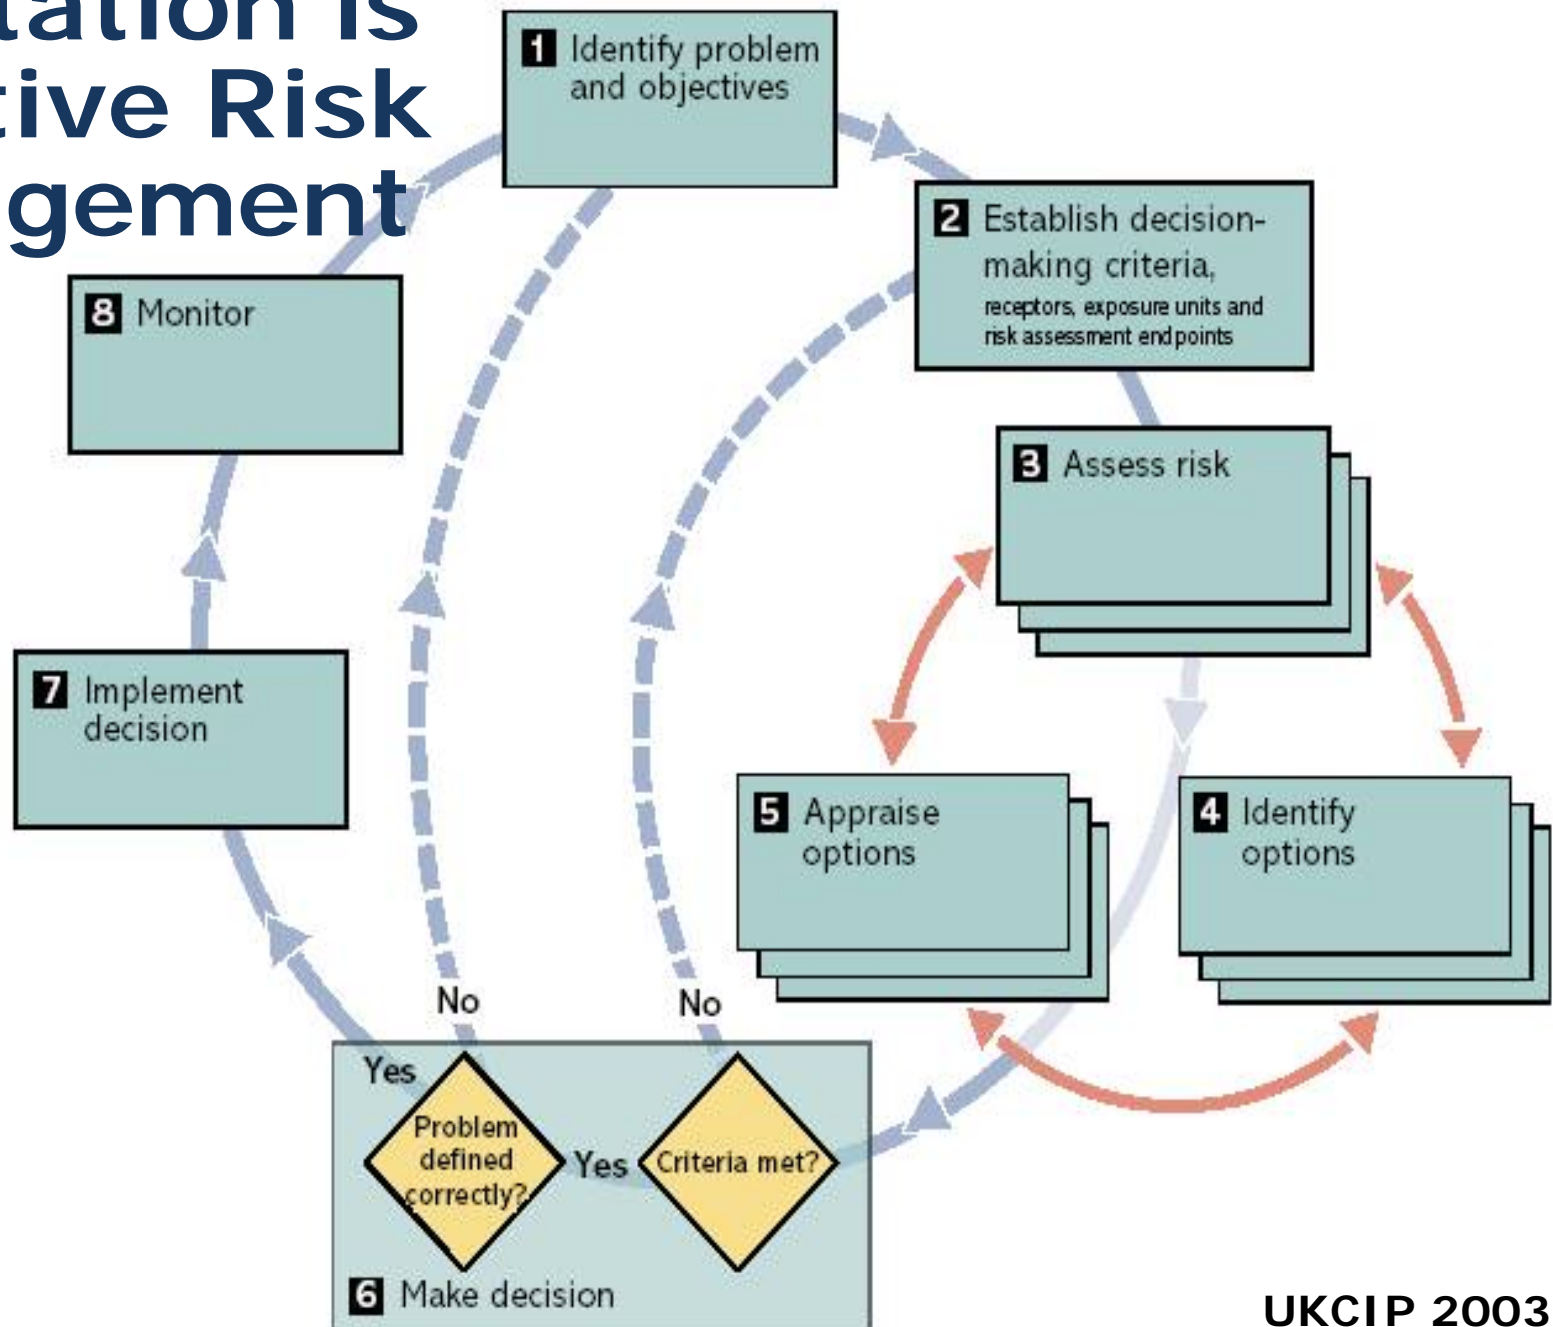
tation is
tive Risk
gement

1 Identify problem and objectives

2 Establish decision-making criteria, receptors, exposure units and risk assessment endpoints

3 Assess risk

4 Identify options

5 Appraise options

8 Monitor

7 Implement decision

No

No

Yes

Problem defined correctly?

Yes

Criteria met?

6 Make decision

UKCIP 2003